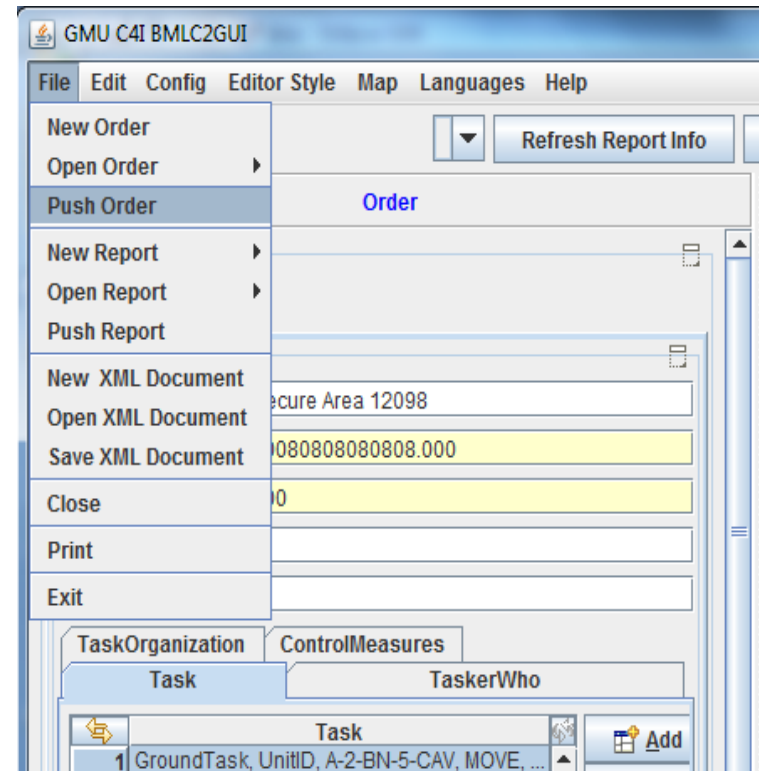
GMU C4I BMLC2GUI

File Edit Config Editor Style Map Languages Help

New Order
Open Order
Push Order
New Report
Open Report
Push Report
New XML Document
Open XML Document
Save XML Document
Close
Print
Exit

Refresh Report Info

Order

ecure Area 12098

0080808080808.000

0

TaskOrganization ControlMeasures

Task TaskerWho

| | Task |
|---|---|
| 1 | GroundTask, UnitID, A-2-BN-5-CAV, MOVE, ... |

Add